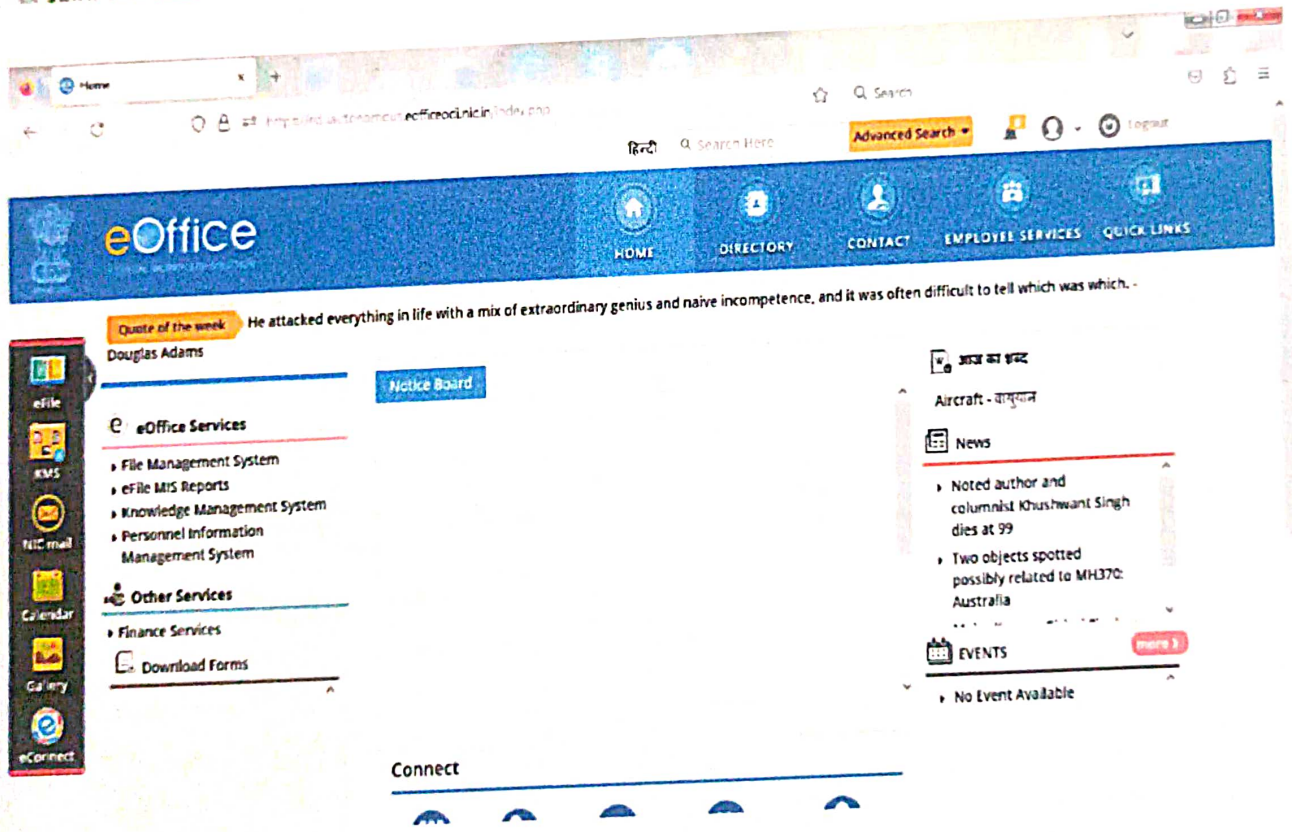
Home

Search

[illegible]eofficeoci.nic.in/index.php

हिन्दी Search Here

Advanced Search

Logout

eOffice

HOME DIRECTORY CONTACT EMPLOYEE SERVICES QUICK LINKS

Quote of the week He attacked everything in life with a mix of extraordinary genius and naive incompetence, and it was often difficult to tell which was which. - Douglas Adams

eFile
KMS
NIC mail
Calendar
Gallery
eConnect

eOffice Services

File Management System
eFile MIS Reports
Knowledge Management System
Personnel Information Management System

Other Services

Finance Services

Download Forms

Notice Board

आज का शब्द

Aircraft - वायुयान

News

Noted author and columnist Khushwant Singh dies at 99

Two objects spotted possibly related to MH370: Australia

EVENTS

more

No Event Available

Connect